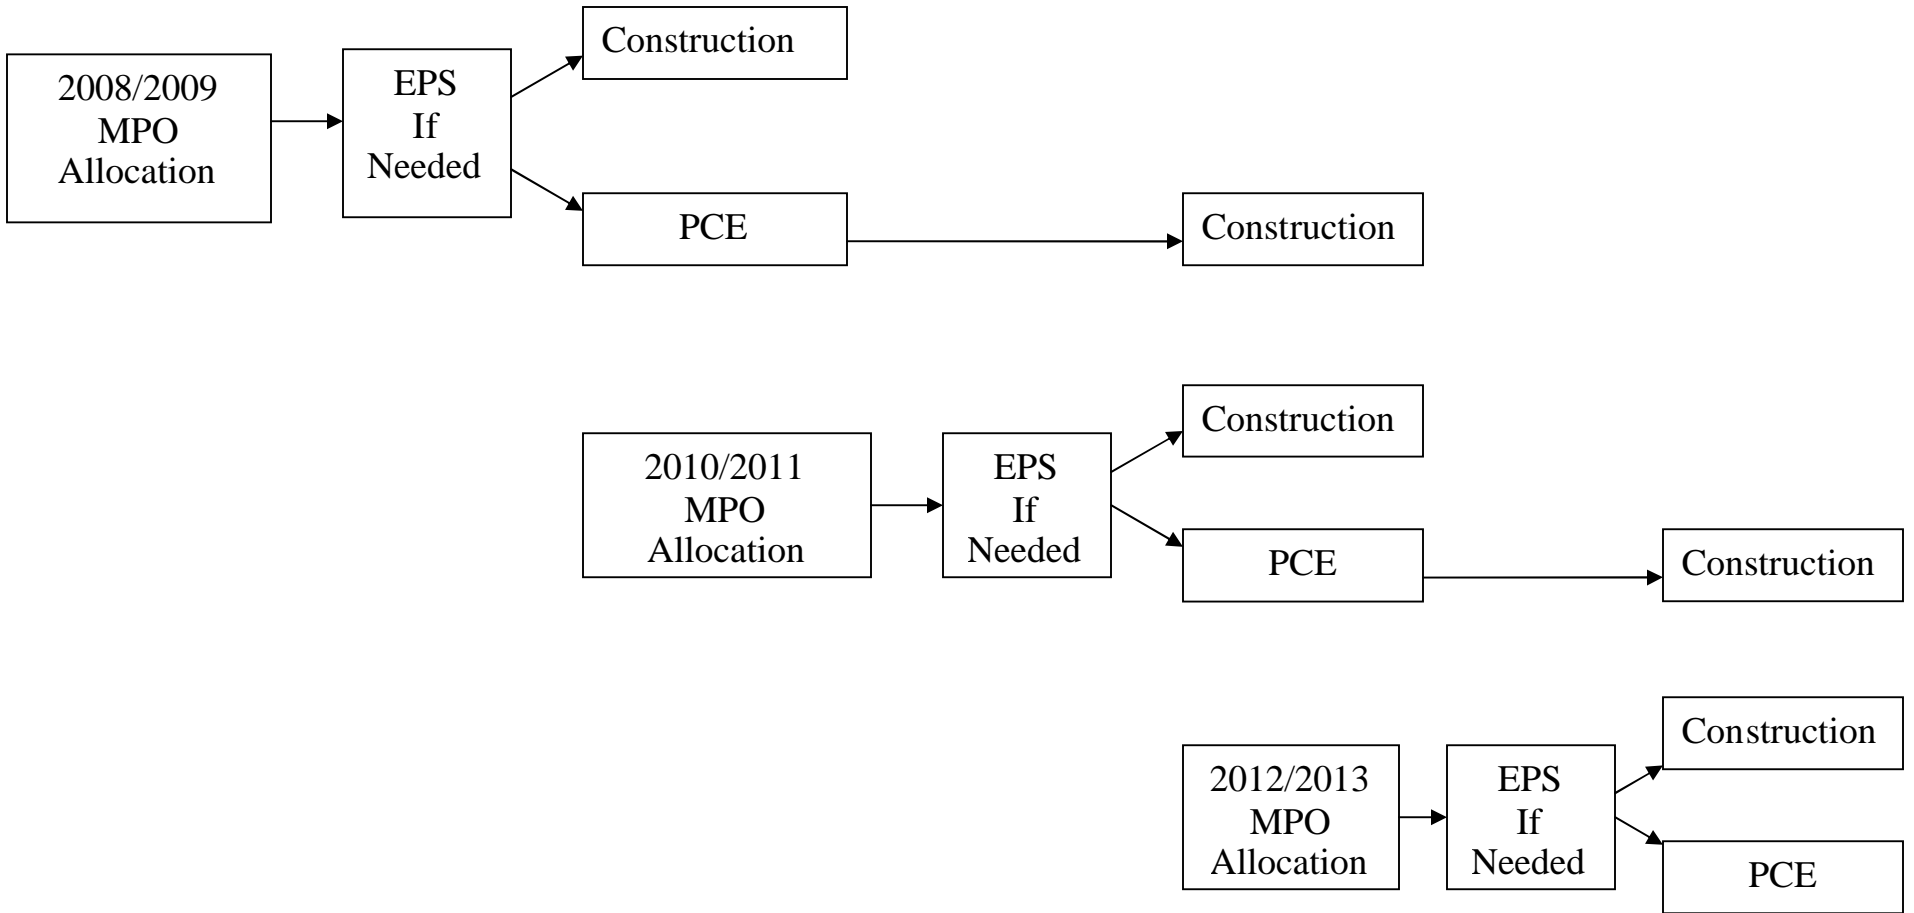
2008/2009
MPO
Allocation

EPS
If
Needed

Construction

PCE

Construction

2010/2011
MPO
Allocation

EPS
If
Needed

Construction

PCE

Construction

2012/2013
MPO
Allocation

EPS
If
Needed

Construction

PCE